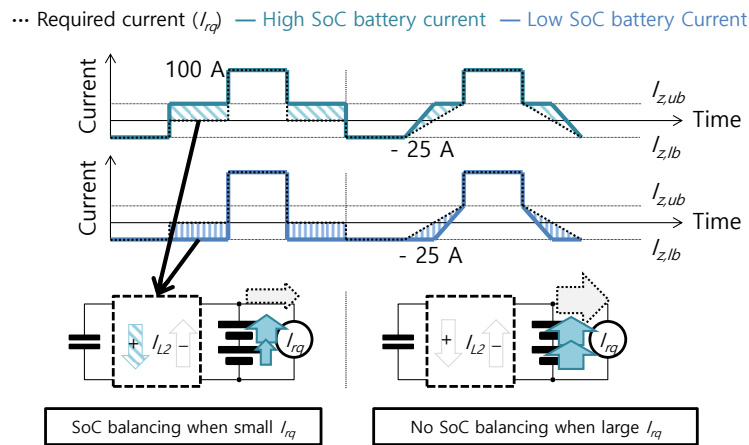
··· Required current ($I_{rq}$) — High SoC battery current — Low SoC battery Current

Current

100 A

$I_{z,ub}$

Time

- 25 A

$I_{z,lb}$

Current

$I_{z,ub}$

Time

- 25 A

$I_{z,lb}$

+ $I_{L2}$ −

$I_{rq}$

+ $I_{L2}$ −

$I_{rq}$

SoC balancing when small $I_{rq}$

No SoC balancing when large $I_{rq}$